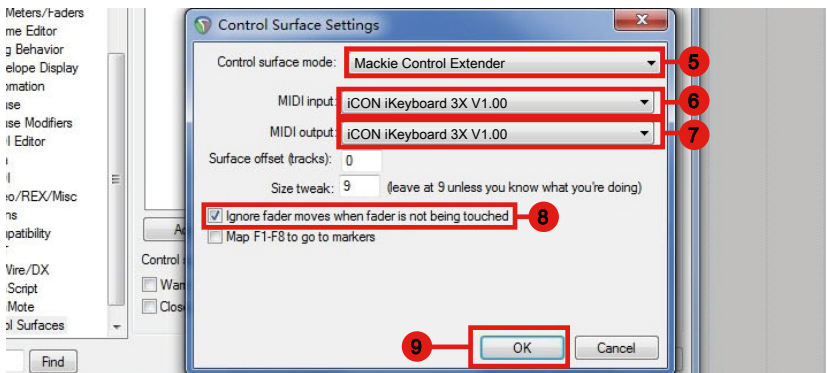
Meters/Faders
me Editor
g Behavior
elope Display
omation
se
se Modifiers
l Editor
l
eo/REX/Misc
ns
patibility
Wire/DX
Script
Mote
ol Surfaces

Find

Ad
Control
Wan
Clos

Control Surface Settings

Control surface mode: Mackie Control Extender
5
MIDI input: iCON iKeyboard 3X V1.00
6
MIDI output: iCON iKeyboard 3X V1.00
7
Surface offset (tracks): 0
Size tweak: 9 (leave at 9 unless you know what you're doing)
Ignore fader moves when fader is not being touched
8
Map F1-F8 to go to markers
9
OK
Cancel